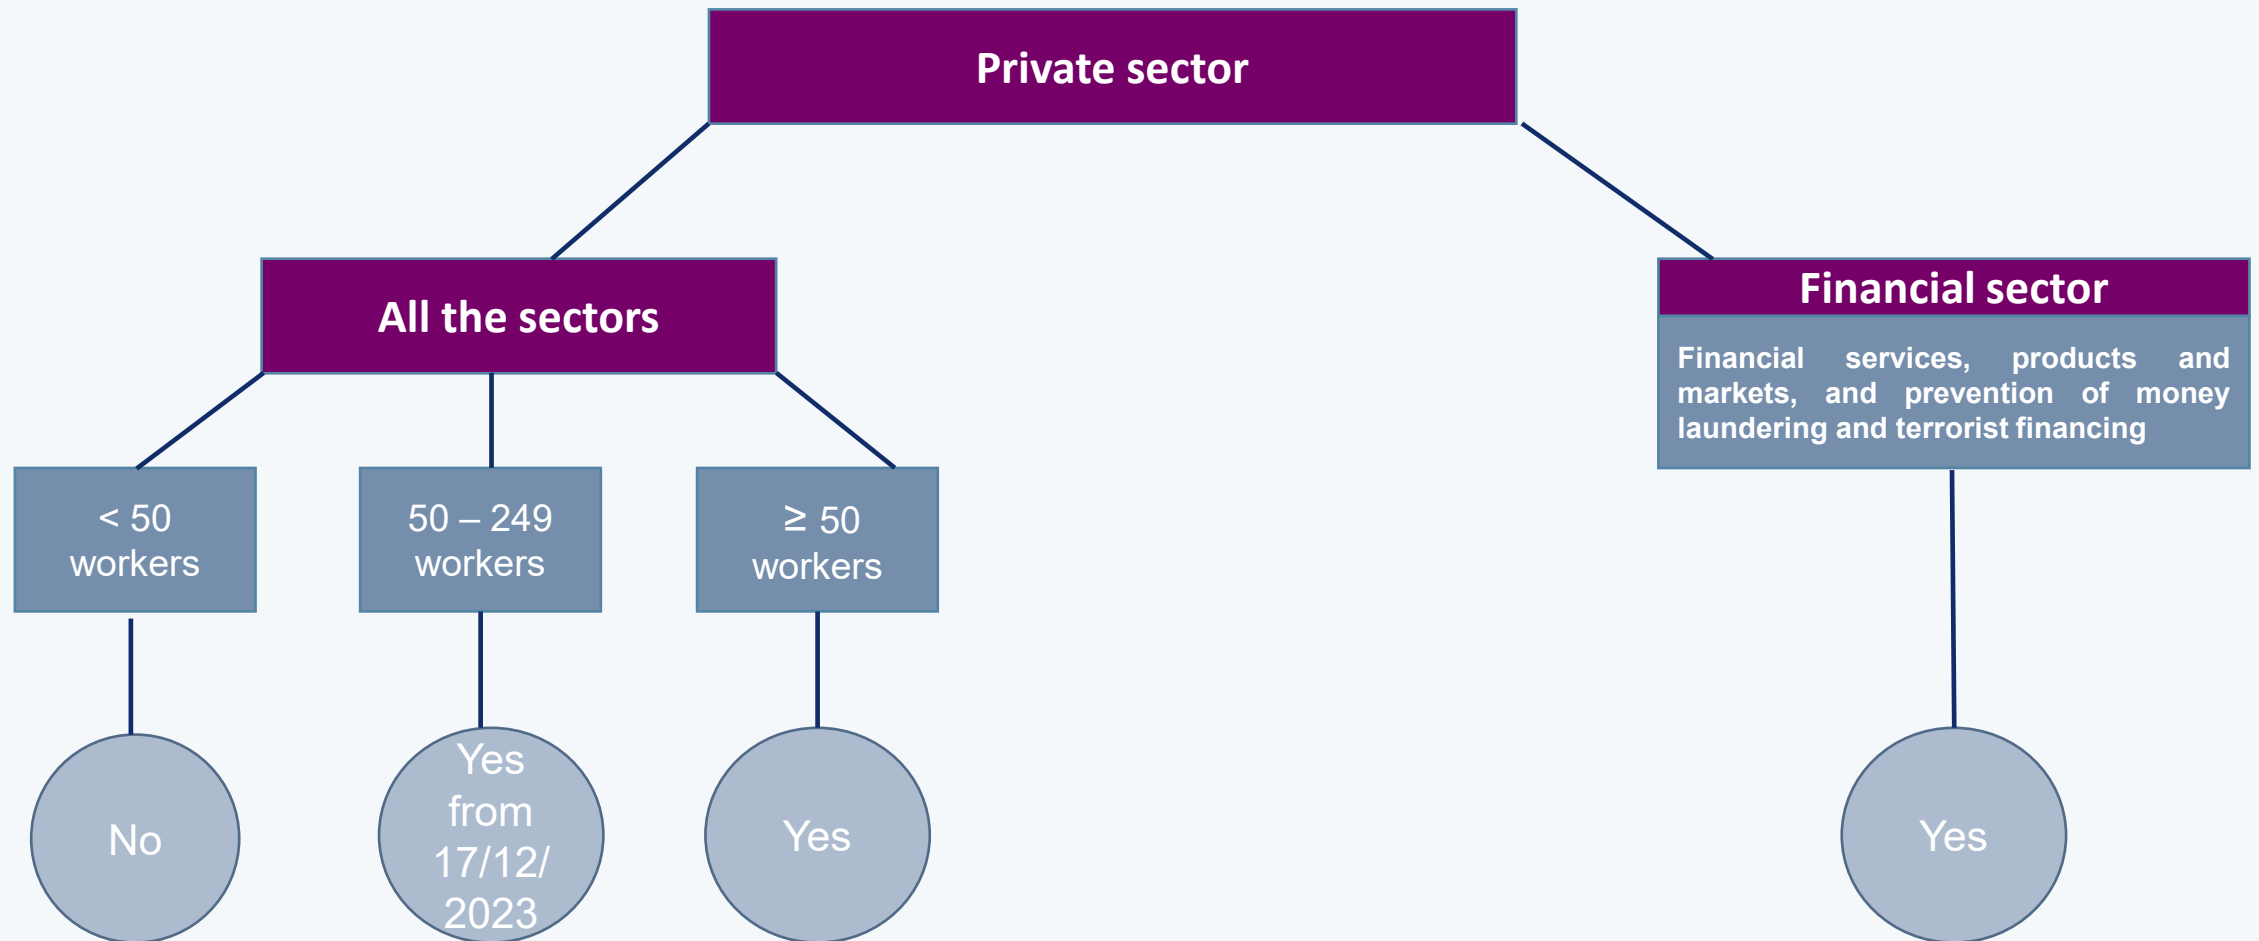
Private sector

All the sectors

< 50 workers

No

50 – 249 workers

Yes from 17/12/ 2023

≥ 50 workers

Yes

Financial sector

Financial services, products and markets, and prevention of money laundering and terrorist financing

Yes